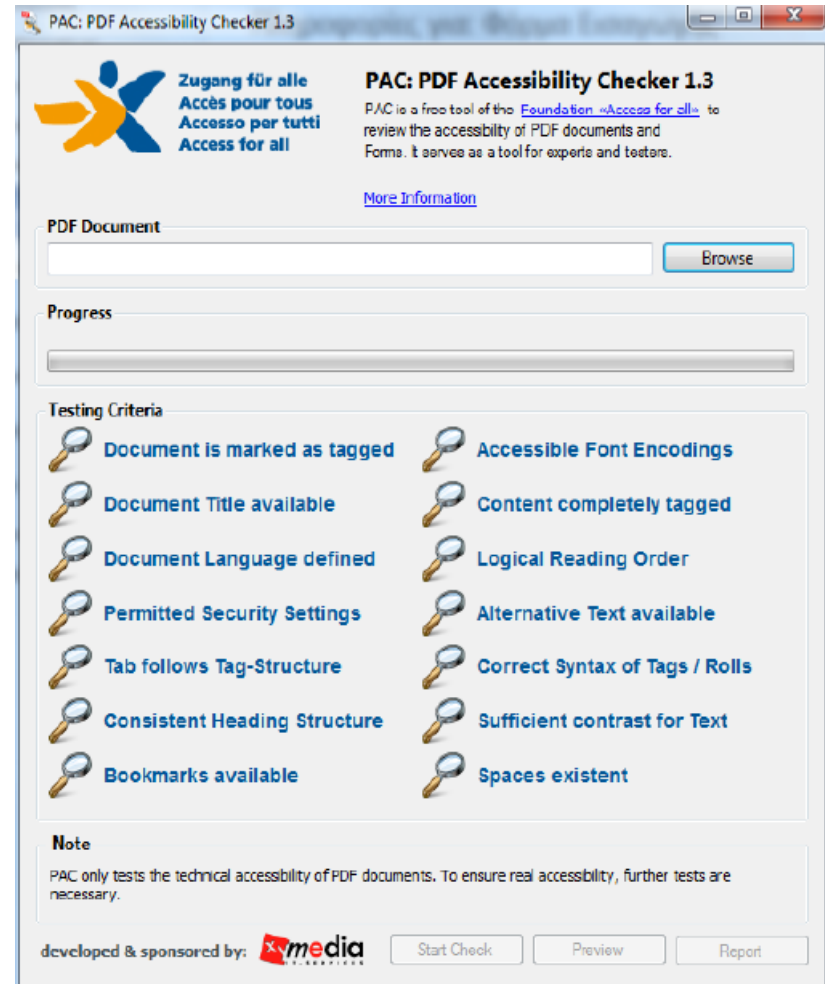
PAC: PDF Accessibility Checker 1.3

Zugang für alle
Accès pour tous
Accesso per tutti
Access for all

PAC: PDF Accessibility Checker 1.3

PAC is a free tool of the Foundation «Access for all» to review the accessibilty of PDF documents and Forms. It serves as a tool for experts and testers.

More Information

PDF Document

Browse

Progress

Testing Criteria

Document is marked as tagged
Accessible Font Encodings
Document Title available
Content completely tagged
Document Language defined
Logical Reading Order
Permitted Security Settings
Alternative Text available
Tab follows Tag-Structure
Correct Syntax of Tags / Rolls
Consistent Heading Structure
Sufficient contrast for Text
Bookmarks available
Spaces existent

Note

PAC only tests the technical accessibility of PDF documents. To ensure real accessibility, further tests are necessary.

developed & sponsored by: xymedia

Start Check
Preview
Report